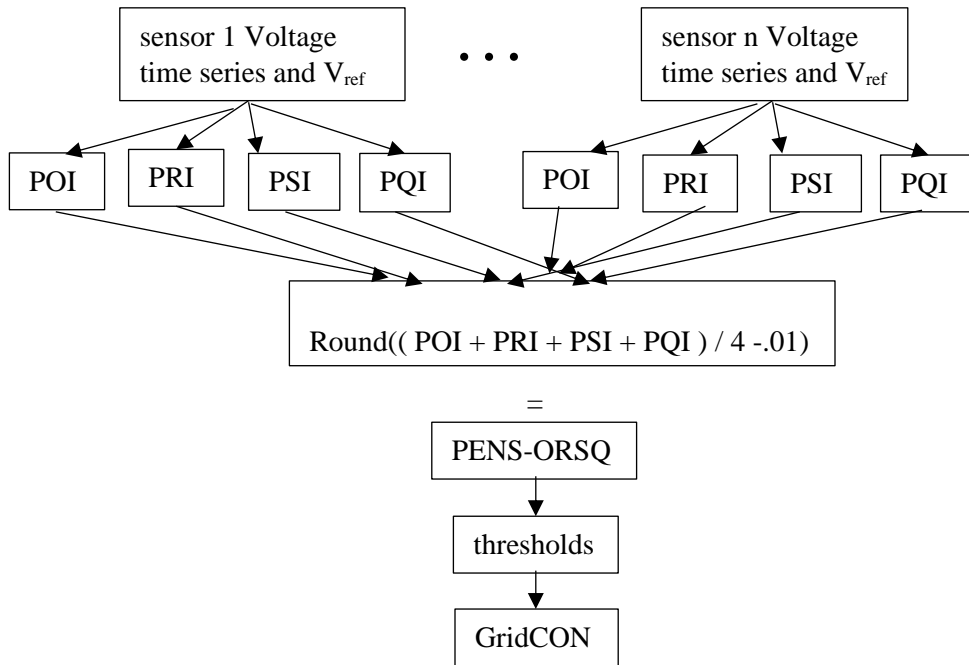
sensor 1 Voltage time series and $V_{ref}$

• • •

sensor n Voltage time series and $V_{ref}$

POI

PRI

PSI

PQI

POI

PRI

PSI

PQI

Round(( POI + PRI + PSI + PQI ) / 4 -.01)

=

PENS-ORSQ

thresholds

GridCON